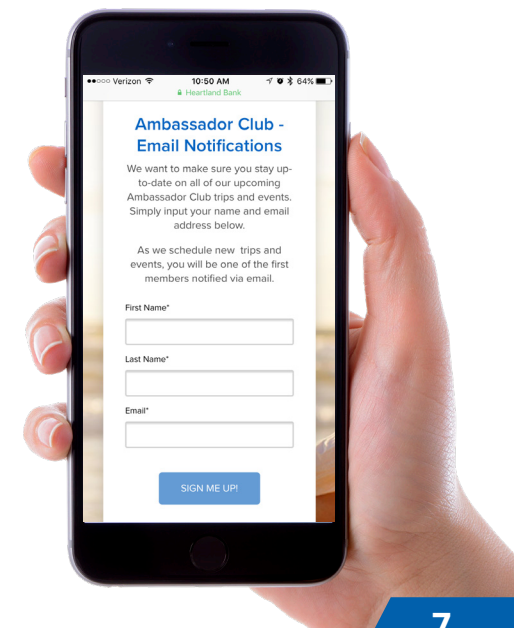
●●○○○ Verizon 10:50 AM 64%
Heartland Bank

Ambassador Club - Email Notifications

We want to make sure you stay up-to-date on all of our upcoming Ambassador Club trips and events. Simply input your name and email address below.

As we schedule new trips and events, you will be one of the first members notified via email.

First Name*

Last Name*

Email*

SIGN ME UP!

7